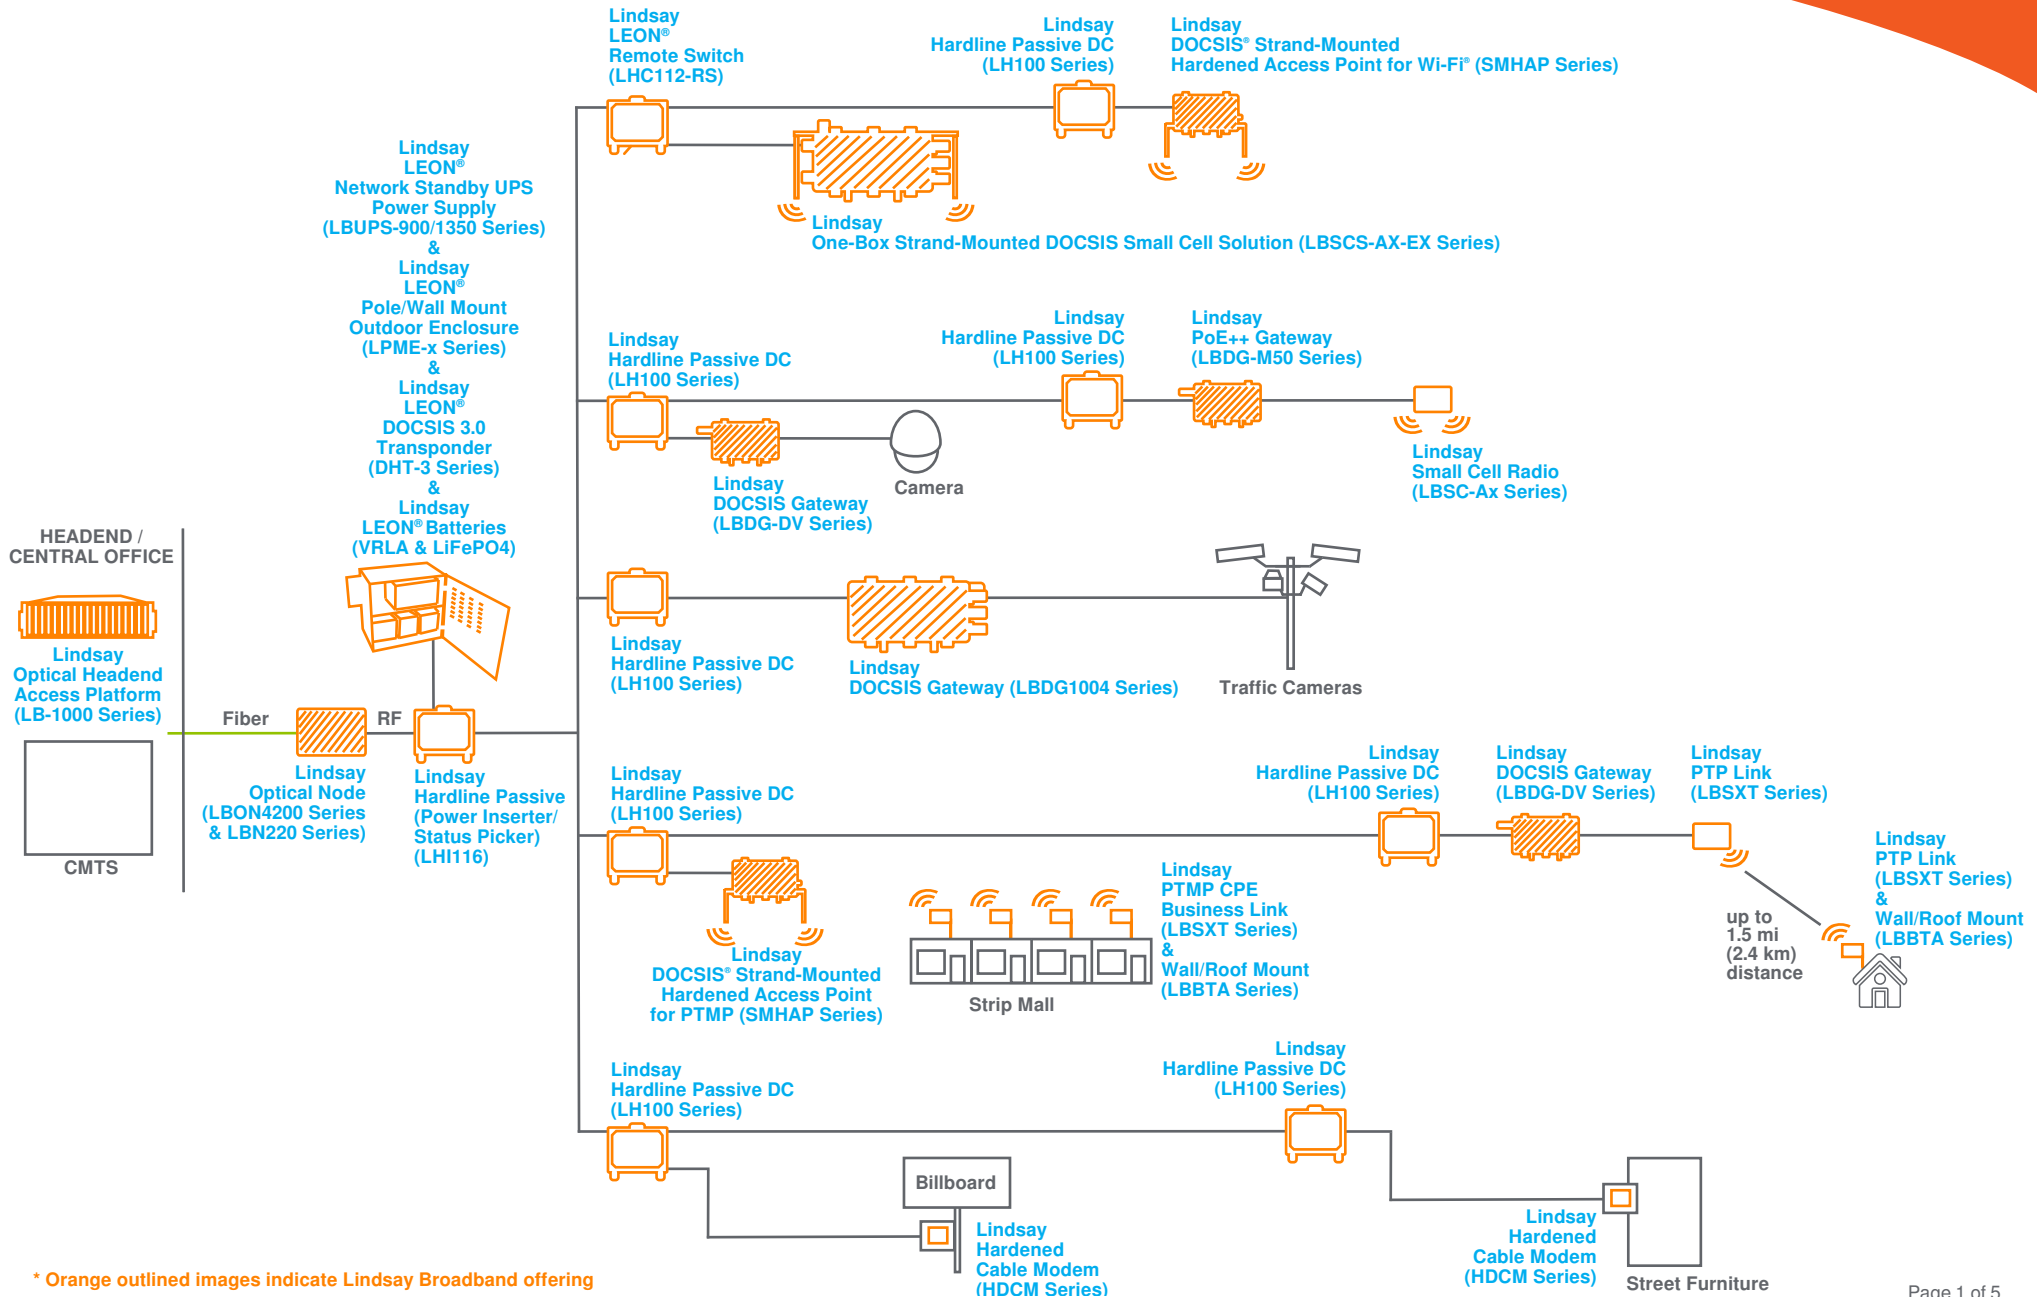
Lindsay LEON® Remote Switch (LHC112-RS)

Lindsay Hardline Passive DC (LH100 Series)

Lindsay DOCSIS® Strand-Mounted Hardened Access Point for Wi-Fi® (SMHAP Series)

Lindsay LEON® Network Standby UPS Power Supply (LBUPS-900/1350 Series) & Lindsay LEON® Pole/Wall Mount Outdoor Enclosure (LPME-x Series) & Lindsay LEON® DOCSIS 3.0 Transponder (DHT-3 Series) & Lindsay LEON® Batteries (VRLA & LiFePO4)

Lindsay One-Box Strand-Mounted DOCSIS Small Cell Solution (LBSCS-AX-EX Series)

Lindsay Hardline Passive DC (LH100 Series)

Lindsay Hardline Passive DC (LH100 Series)

Lindsay PoE++ Gateway (LBDG-M50 Series)

Lindsay DOCSIS Gateway (LBDG-DV Series)

Camera

Lindsay Small Cell Radio (LBSC-Ax Series)

HEADEND / CENTRAL OFFICE

Lindsay Optical Headend Access Platform (LB-1000 Series)

CMTS

Fiber

RF

Lindsay Optical Node (LBON4200 Series & LBN220 Series)

Lindsay Hardline Passive (Power Inserter/ Status Picker) (LHI116)

Lindsay Hardline Passive DC (LH100 Series)

Lindsay DOCSIS Gateway (LBDG1004 Series)

Traffic Cameras

Lindsay Hardline Passive DC (LH100 Series)

Lindsay Hardline Passive DC (LH100 Series)

Lindsay DOCSIS Gateway (LBDG-DV Series)

Lindsay PTP Link (LBSXT Series)

Lindsay PTP Link (LBSXT Series) & Wall/Roof Mount (LBBTA Series)

up to 1.5 mi (2.4 km) distance

Lindsay DOCSIS® Strand-Mounted Hardened Access Point for PTMP (SMHAP Series)

Strip Mall

Lindsay PTMP CPE Business Link (LBSXT Series) & Wall/Roof Mount (LBBTA Series)

Lindsay Hardline Passive DC (LH100 Series)

Lindsay Hardline Passive DC (LH100 Series)

Billboard

Lindsay Hardened Cable Modem (HDCM Series)

Lindsay Hardened Cable Modem (HDCM Series)

Street Furniture

* Orange outlined images indicate Lindsay Broadband offering

Page 1 of 5